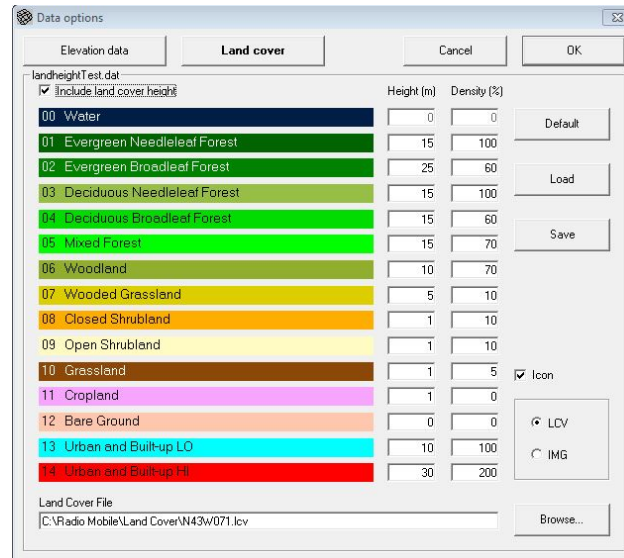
Data options

Elevation data | Land cover | Cancel | OK

landheightTest.dat

Include land cover height

Height (m) | Density (%)

| Class | Height (m) | Density (%) |
|---|---|---|
| 00 Water | 0 | 0 |
| 01 Evergreen Needleleaf Forest | 15 | 100 |
| 02 Evergreen Broadleaf Forest | 25 | 60 |
| 03 Deciduous Needleleaf Forest | 15 | 100 |
| 04 Deciduous Broadleaf Forest | 15 | 60 |
| 05 Mixed Forest | 15 | 70 |
| 06 Woodland | 10 | 70 |
| 07 Wooded Grassland | 5 | 10 |
| 08 Closed Shrubland | 1 | 10 |
| 09 Open Shrubland | 1 | 10 |
| 10 Grassland | 1 | 5 |
| 11 Cropland | 1 | 0 |
| 12 Bare Ground | 0 | 0 |
| 13 Urban and Built-up LO | 10 | 100 |
| 14 Urban and Built-up HI | 30 | 200 |

Default

Load

Save

Icon

LCV

IMG

Land Cover File

C:\Radio Mobile\Land Cover\N43W071.lcv

Browse...